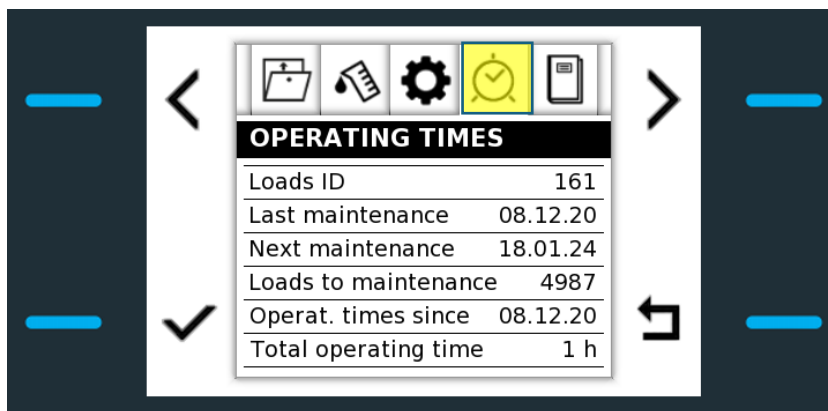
OPERATING TIMES

| Loads ID | 161 |
|---|---|
| Last maintenance | 08.12.20 |
| Next maintenance | 18.01.24 |
| Loads to maintenance | 4987 |
| Operat. times since | 08.12.20 |
| Total operating time | 1 h |